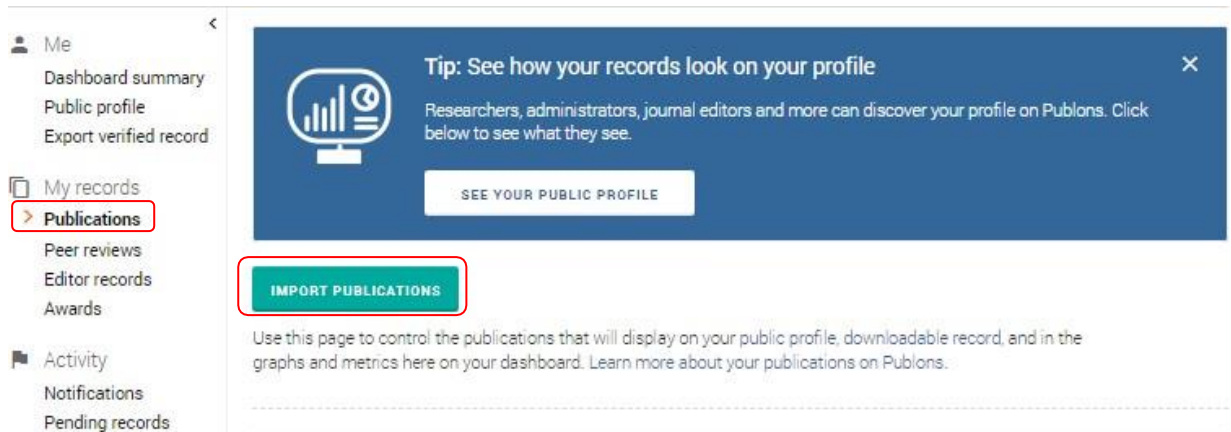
<

Me
Dashboard summary
Public profile
Export verified record

My records
Publications
Peer reviews
Editor records
Awards

Activity
Notifications
Pending records

Tip: See how your records look on your profile

Researchers, administrators, journal editors and more can discover your profile on Publons. Click below to see what they see.

SEE YOUR PUBLIC PROFILE

×

IMPORT PUBLICATIONS

Use this page to control the publications that will display on your public profile, downloadable record, and in the graphs and metrics here on your dashboard. Learn more about your publications on Publons.